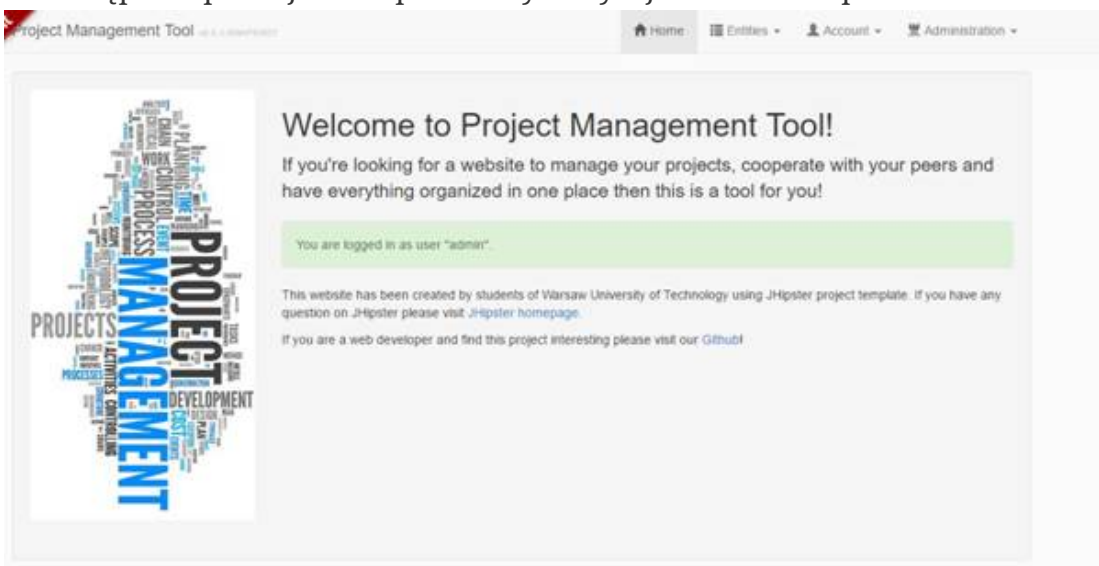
Project Management Tool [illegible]

Home Entities Account Administration

PROJECT MANAGEMENT PROJECTS DEVELOPMENT WORK CONTROL PLANNING PROCESS ACTIVITIES CONTROLLING PROCESSES COST DESIGN PLAN

Welcome to Project Management Tool!

If you're looking for a website to manage your projects, cooperate with your peers and have everything organized in one place then this is a tool for you!

You are logged in as user "admin".

This website has been created by students of Warsaw University of Technology using JHipster project template. If you have any question on JHipster please visit JHipster homepage.

If you are a web developer and find this project interesting please visit our Github!